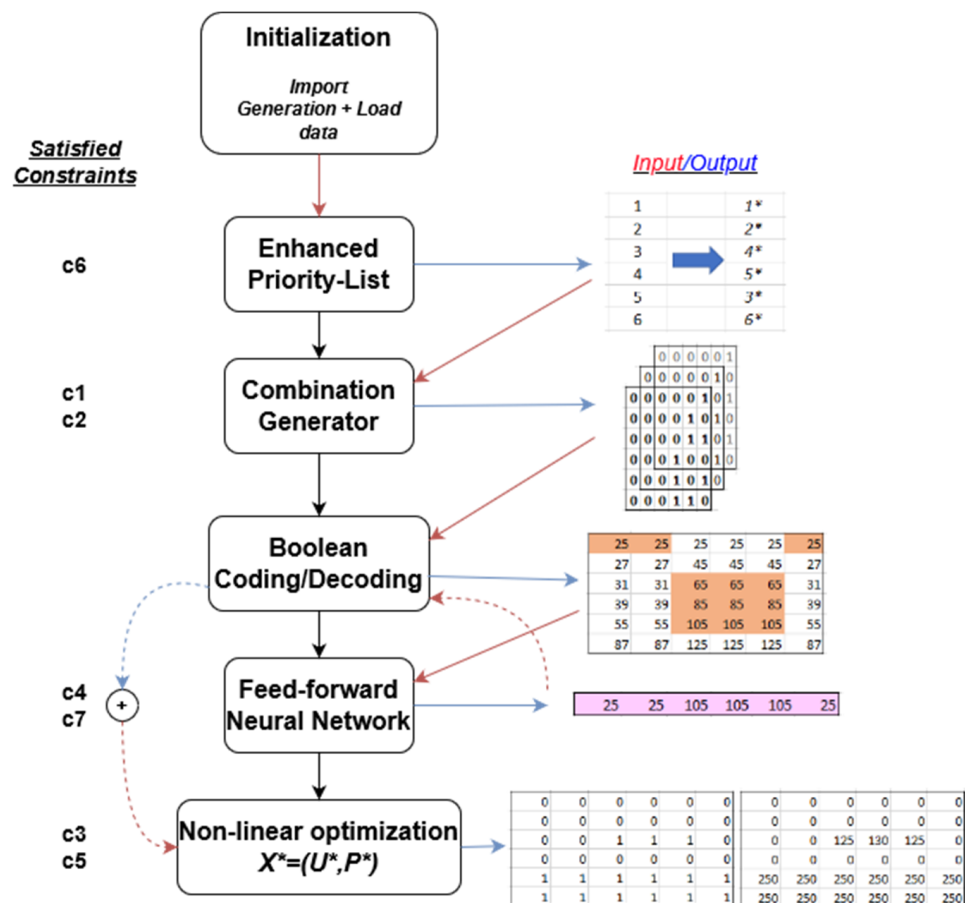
Initialization

Import Generation + Load data

Satisfied Constraints

Input/Output

Enhanced Priority-List

c6

| 1 | 1* |
|---|---|
| 2 | 2* |
| 3 | 4* |
| 4 | 5* |
| 5 | 3* |
| 6 | 6* |

Combination Generator

c1
c2

0 0 0 0 0 1
0 0 0 0 0 1 0
0 0 0 0 0 1 0 1
0 0 0 0 1 0 1 0 1
0 0 0 0 1 1 0 1 0
0 0 0 1 0 0 1 0
0 0 0 1 0 1 0
0 0 0 1 1 0

Boolean Coding/Decoding

| 25 | 25 | 25 | 25 | 25 | 25 |
|---|---|---|---|---|---|
| 27 | 27 | 45 | 45 | 45 | 27 |
| 31 | 31 | 65 | 65 | 65 | 31 |
| 39 | 39 | 85 | 85 | 85 | 39 |
| 55 | 55 | 105 | 105 | 105 | 55 |
| 87 | 87 | 125 | 125 | 125 | 87 |

Feed-forward Neural Network

c4
c7

+

| 25 | 25 | 105 | 105 | 105 | 25 |
|---|---|---|---|---|---|

Non-linear optimization
$X^*=(U^*,P^*)$

c3
c5

| 0 | 0 | 0 | 0 | 0 | 0 |
|---|---|---|---|---|---|
| 0 | 0 | 0 | 0 | 0 | 0 |
| 0 | 0 | 1 | 1 | 1 | 0 |
| 0 | 0 | 0 | 0 | 0 | 0 |
| 1 | 1 | 1 | 1 | 1 | 1 |
| 1 | 1 | 1 | 1 | 1 | 1 |

| 0 | 0 | 0 | 0 | 0 | 0 |
|---|---|---|---|---|---|
| 0 | 0 | 0 | 0 | 0 | 0 |
| 0 | 0 | 125 | 130 | 125 | 0 |
| 0 | 0 | 0 | 0 | 0 | 0 |
| 250 | 250 | 250 | 250 | 250 | 250 |
| 250 | 250 | 250 | 250 | 250 | 250 |